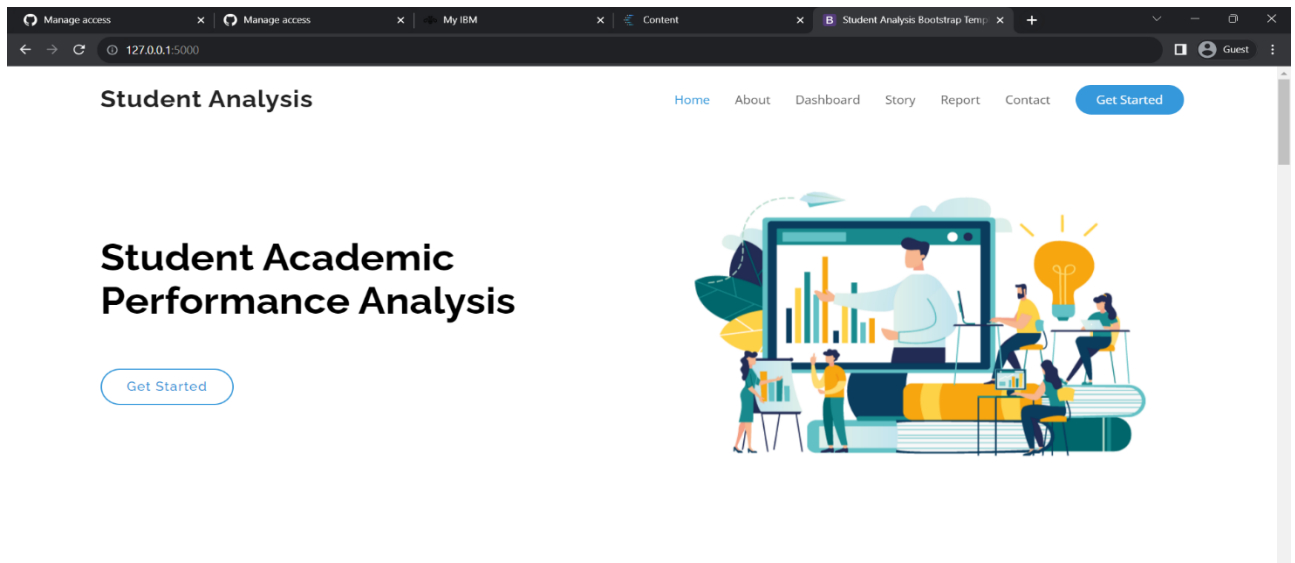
Manage access
Manage access
My IBM
Content
Student Analysis Bootstrap Temp
127.0.0.1:5000
Guest

Student Analysis

Home About Dashboard Story Report Contact Get Started

Student Academic Performance Analysis

Get Started